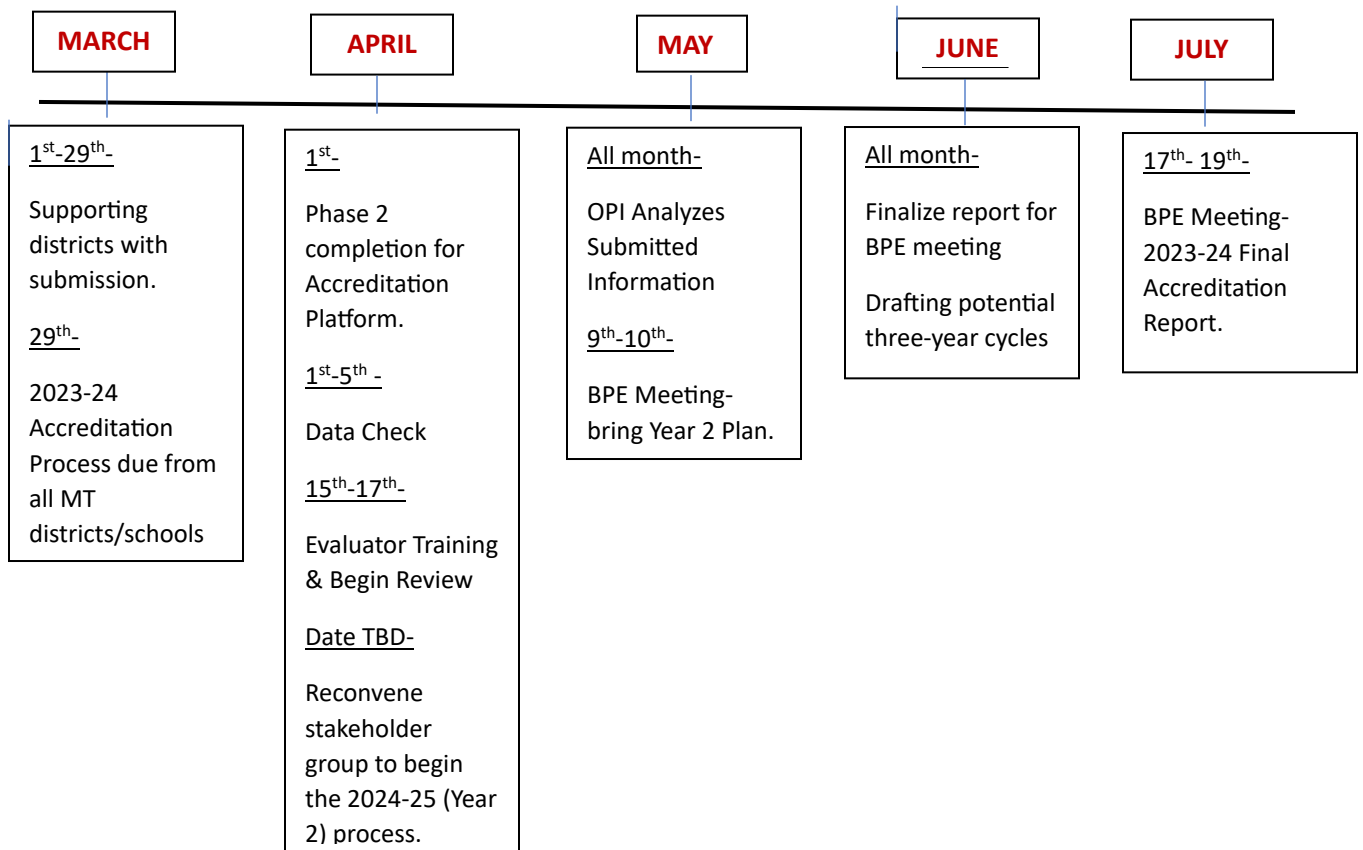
MARCH

1st-29th-

Supporting districts with submission.

29th-

2023-24 Accreditation Process due from all MT districts/schools

APRIL

1st-

Phase 2 completion for Accreditation Platform.

1st-5th -

Data Check

15th-17th-

Evaluator Training & Begin Review

Date TBD-

Reconvene stakeholder group to begin the 2024-25 (Year 2) process.

MAY

All month-

OPI Analyzes Submitted Information

9th-10th-

BPE Meeting- bring Year 2 Plan.

JUNE

All month-

Finalize report for BPE meeting

Drafting potential three-year cycles

JULY

17th- 19th-

BPE Meeting- 2023-24 Final Accreditation Report.